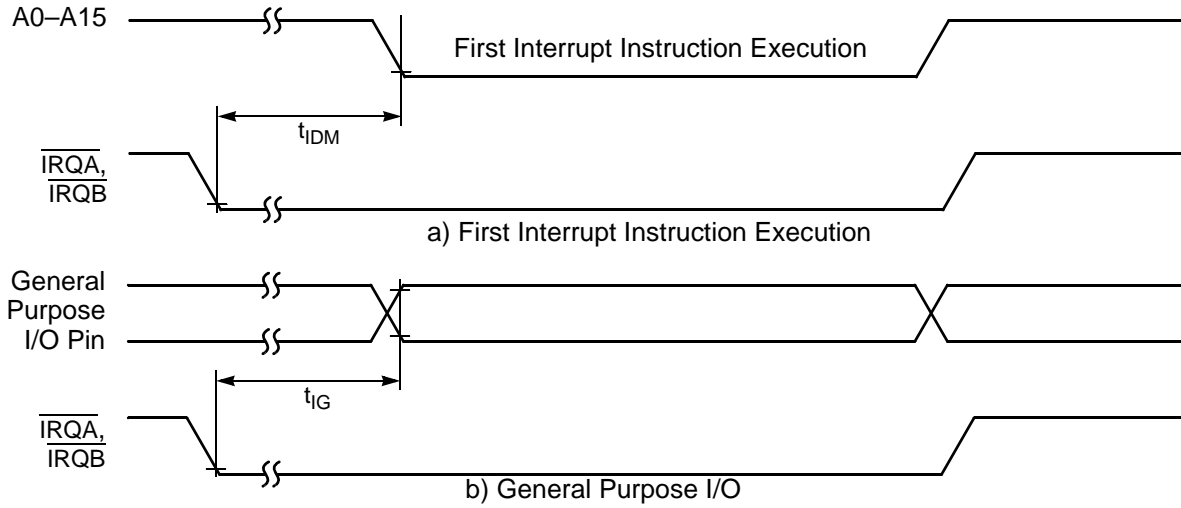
A0–A15

First Interrupt Instruction Execution

$t_{IDM}$

$\overline{IRQA}$, $\overline{IRQB}$

a) First Interrupt Instruction Execution

General Purpose I/O Pin

$t_{IG}$

$\overline{IRQA}$, $\overline{IRQB}$

b) General Purpose I/O